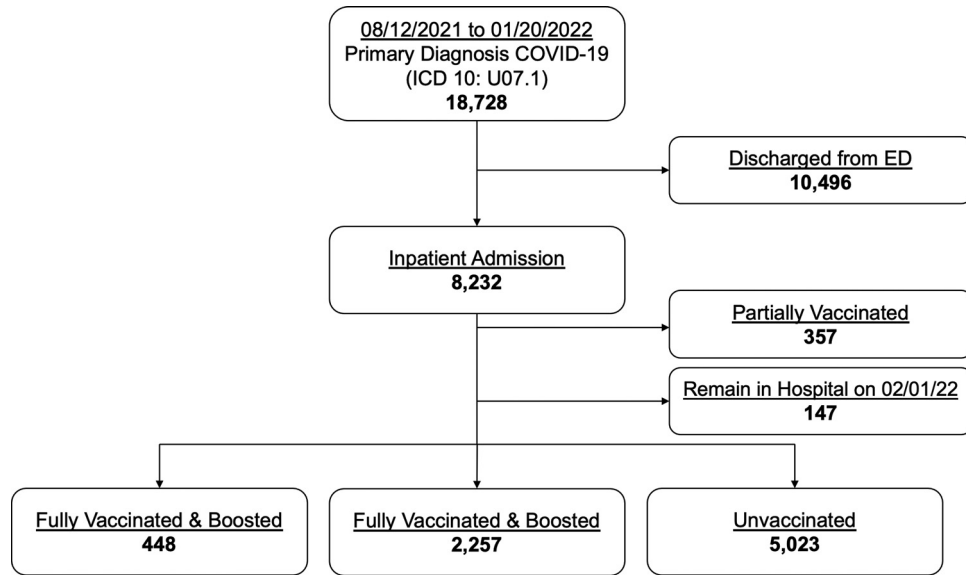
08/12/2021 to 01/20/2022
Primary Diagnosis COVID-19
(ICD 10: U07.1)
18,728

Discharged from ED
10,496

Inpatient Admission
8,232

Partially Vaccinated
357

Remain in Hospital on 02/01/22
147

Fully Vaccinated & Boosted
448

Fully Vaccinated & Boosted
2,257

Unvaccinated
5,023